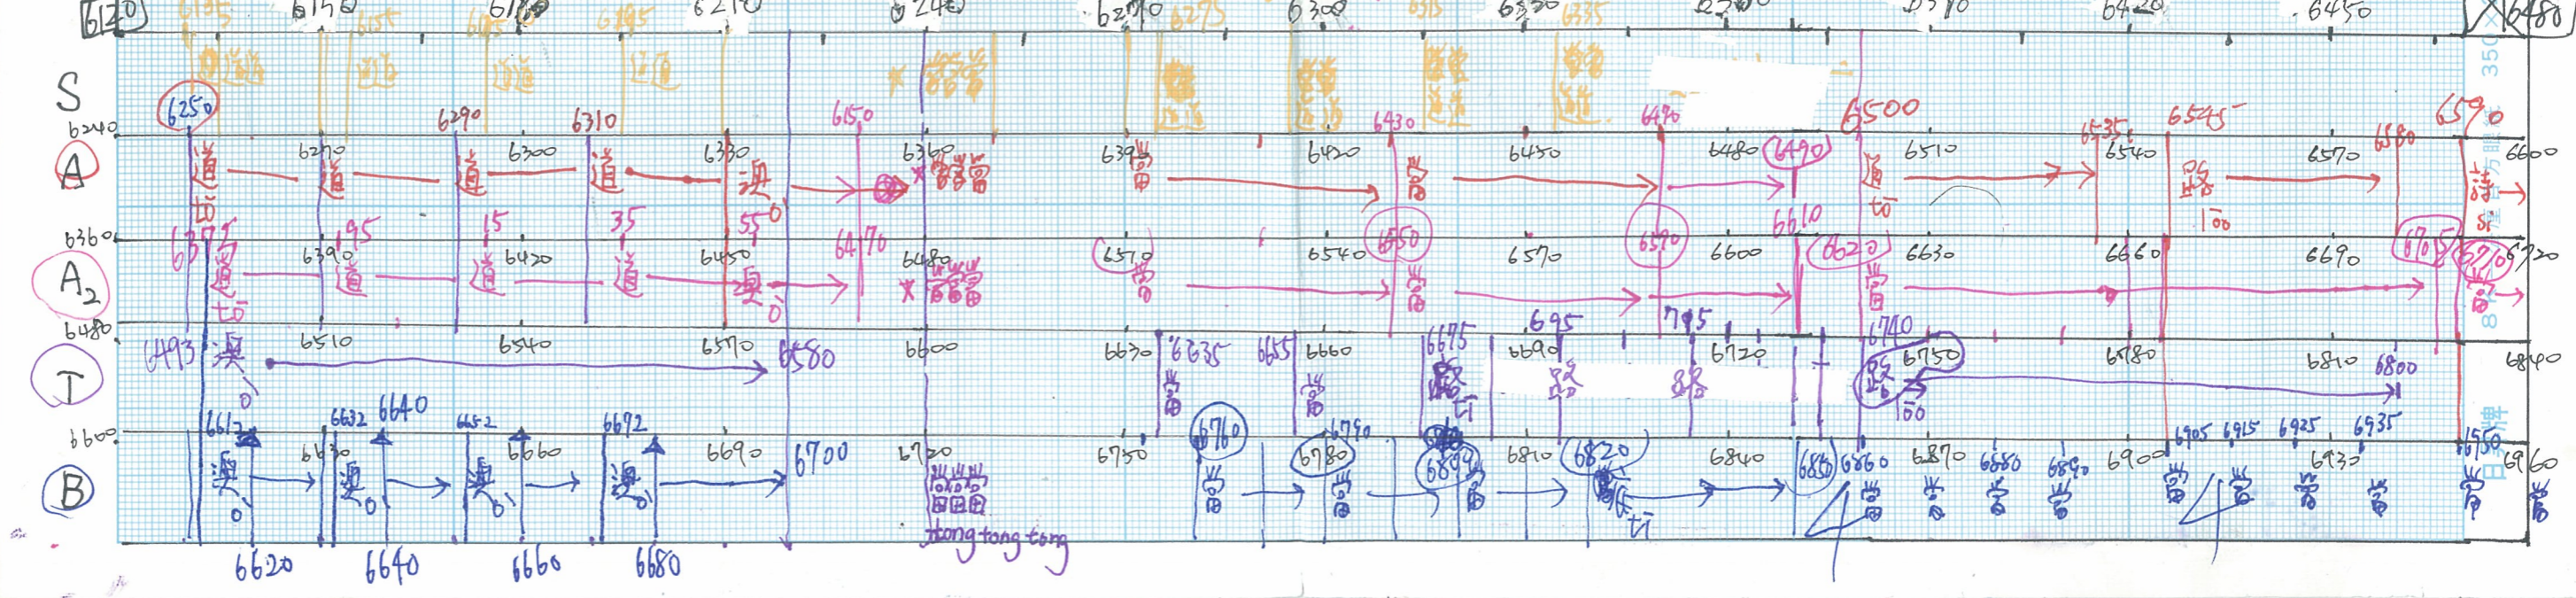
6120 6135 6150 6165 6180 6195 6210 6240 6270 6275 6300 6315 6330 6335 6360 6390 6420 6450 6480

S
道 道 道 道 當當 當 當 當 當 道 道 道 道

6240 6250 6290 6310 6150 6430 6470 6500 6535 6545 6590

A 6270 道 切 6300 道 道 6330 道 澳 6360 當當 6390 當 6420 當 6450 6480 6490 6510 道 切 6540 路 100 6570 6580 詩 6600

6360 6375 6390 95 道 15 6420 道 35 道 6450 55 澳 0 6470 6480 當當 6510 當 6540 6550 當 6570 6590 6600 6610 6620 6630 當 6660 6690 6705 6710 6720

$A_2$ 道 切 6480

T 6493 澳 0 6510 6540 6570 6580 6600 6630 6635 當 6655 6660 當 6675 路 切 6690 695 路 6720 795 路 6740 6750 路 100 6780 6810 6800 6840

6600 6612 6632 6640 6652 6672

B 澳 0 6630 澳 0 6660 澳 0 澳 0 6690 6700 6720 當當 Hong tong tong 6730 6760 當 6780 當 6790 6800 6810 6820 當 切 6840 6850 6860 當 6870 當 6880 當 6890 當 6900 6905 6915 6925 6935 當 6930 當 當 6950 6960 當 當

6620 6640 6660 6680

350 8 日